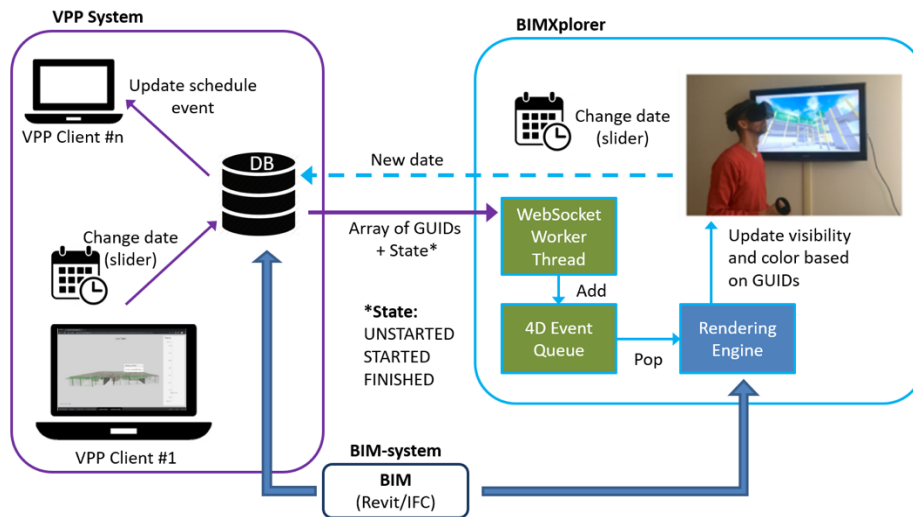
VPP System

Update schedule event

VPP Client #n

DB

Change date (slider)

VPP Client #1

BIMXplorer

Change date (slider)

New date

Array of GUIDs + State*

WebSocket Worker Thread

Add

4D Event Queue

Pop

Rendering Engine

Update visibility and color based on GUIDs

*State:
UNSTARTED
STARTED
FINISHED

BIM-system

BIM
(Revit/IFC)